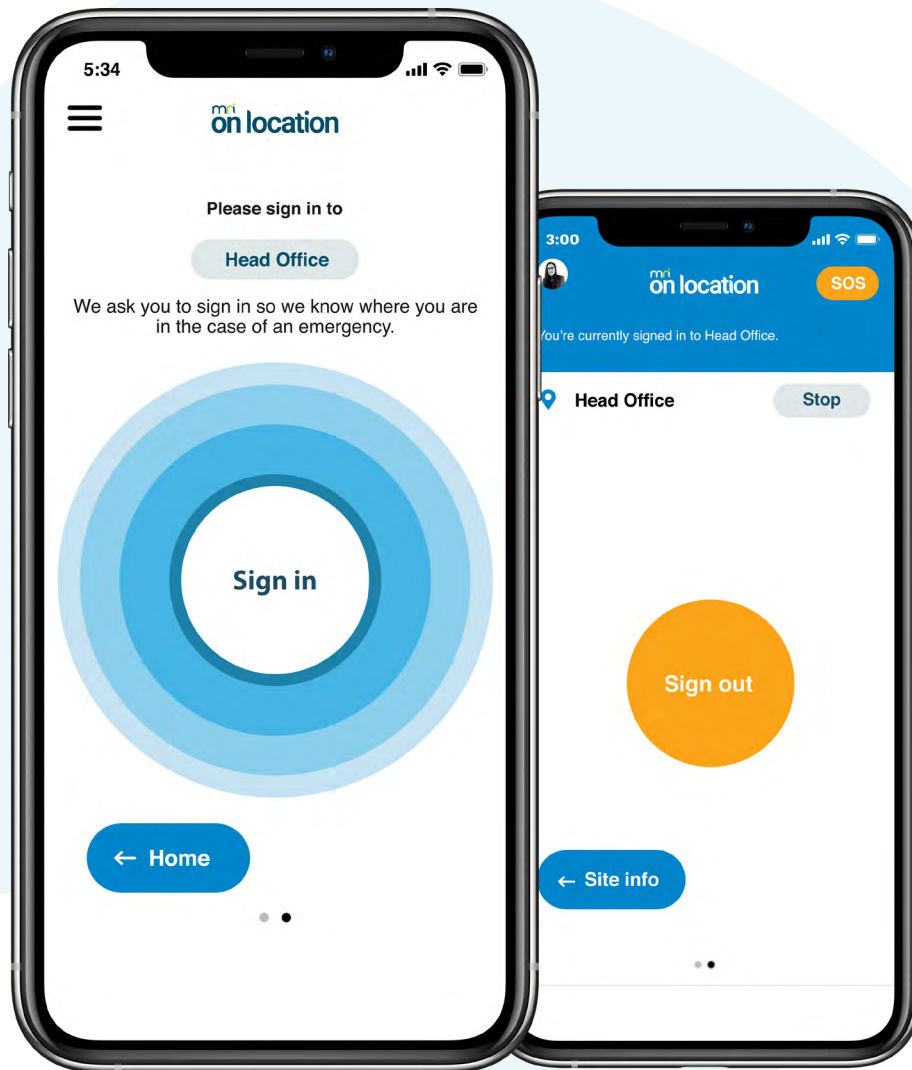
5:34

mri on location

Please sign in to

Head Office

We ask you to sign in so we know where you are in the case of an emergency.

Sign in

← Home

3:00

mri on location

SOS

You're currently signed in to Head Office.

Head Office

Stop

Sign out

← Site info